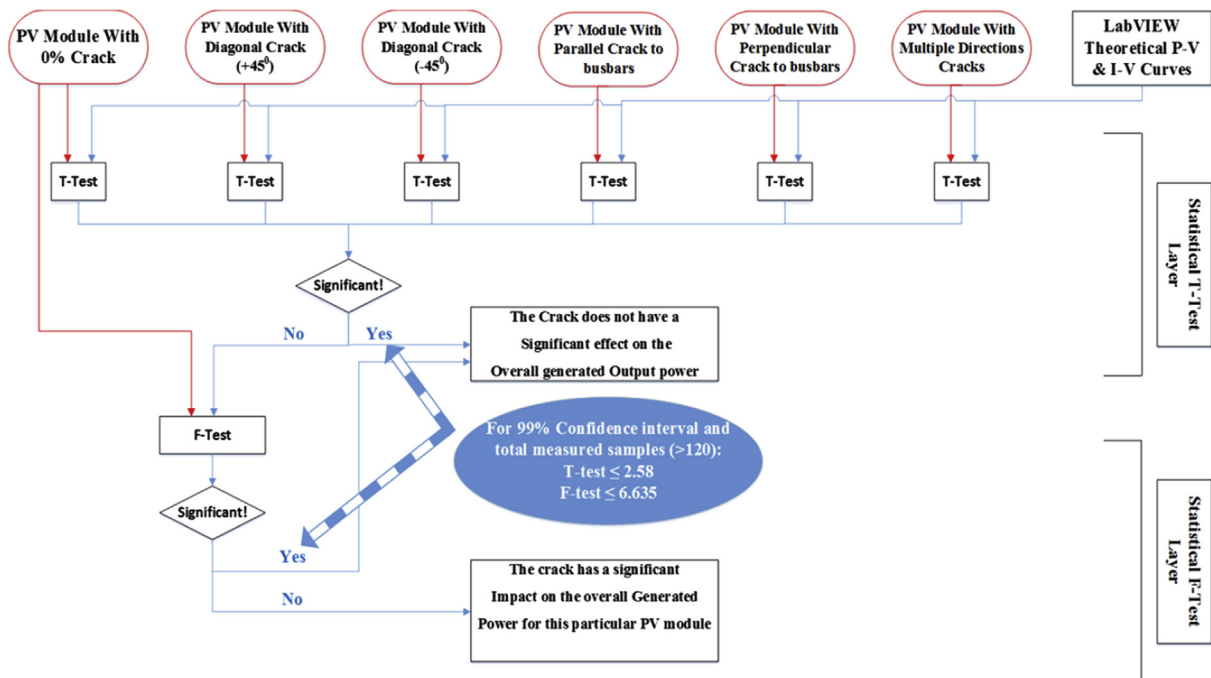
PV Module With 0% Crack

PV Module With Diagonal Crack ($+45^0$)

PV Module With Diagonal Crack ($-45^0$)

PV Module With Parallel Crack to busbars

PV Module With Perpendicular Crack to busbars

PV Module With Multiple Directions Cracks

LabVIEW Theoretical P-V & I-V Curves

T-Test

T-Test

T-Test

T-Test

T-Test

T-Test

Statistical T-Test Layer

Significant!

No

Yes

The Crack does not have a Significant effect on the Overall generated Output power

F-Test

For 99% Confidence interval and total measured samples (>120): T-test ≤ 2.58 F-test ≤ 6.635

Significant!

Yes

No

The crack has a significant Impact on the overall Generated Power for this particular PV module

Statistical F-Test Layer